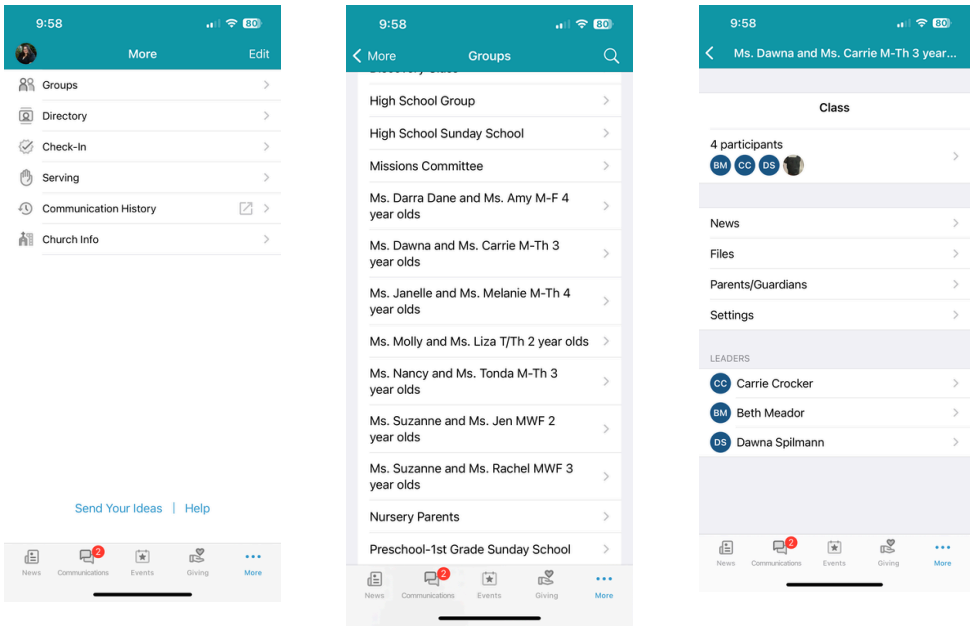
9:58
80
More
Edit
Groups
Directory
Check-In
Serving
Communication History
Church Info
Send Your Ideas | Help
News
2
Communications
Events
Giving
More

9:58
80
More
Groups
High School Group
High School Sunday School
Missions Committee
Ms. Darra Dane and Ms. Amy M-F 4 year olds
Ms. Dawna and Ms. Carrie M-Th 3 year olds
Ms. Janelle and Ms. Melanie M-Th 4 year olds
Ms. Molly and Ms. Liza T/Th 2 year olds
Ms. Nancy and Ms. Tonda M-Th 3 year olds
Ms. Suzanne and Ms. Jen MWF 2 year olds
Ms. Suzanne and Ms. Rachel MWF 3 year olds
Nursery Parents
Preschool-1st Grade Sunday School
News
2
Communications
Events
Giving
More

9:58
80
Ms. Dawna and Ms. Carrie M-Th 3 year...
Class
4 participants
BM CC DS
News
Files
Parents/Guardians
Settings
LEADERS
CC Carrie Crocker
BM Beth Meador
DS Dawna Spilmann
News
2
Communications
Events
Giving
More